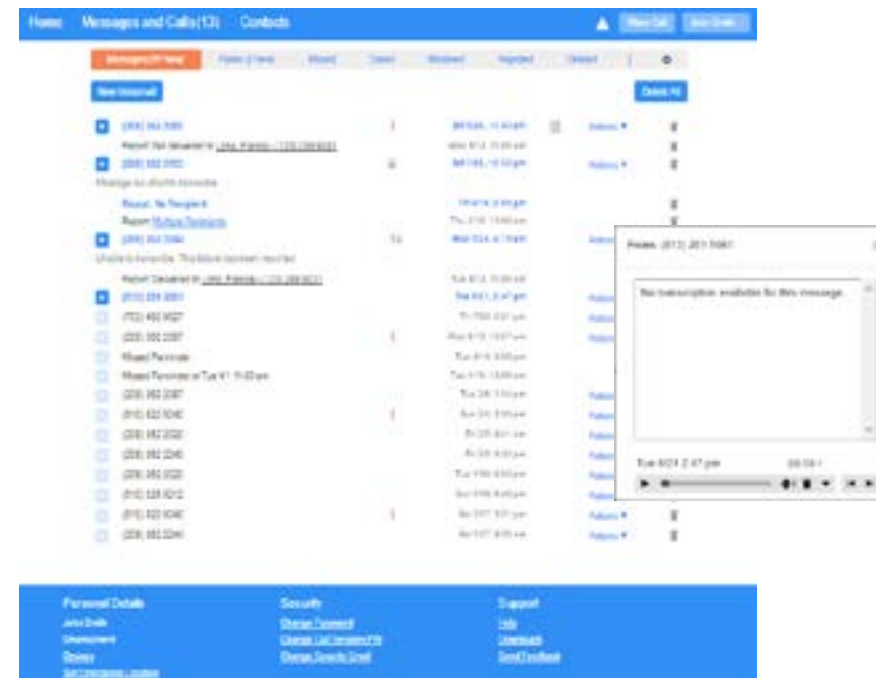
Home Messages and Calls(13) Contacts

New Call Jane Smith

Messages (8 New) Faxes (2 New) Missed Saved Blocked Rejected Deleted

New Voicemail

Delete All

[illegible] Actions ▾

Report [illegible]

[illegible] Actions ▾

Message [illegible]

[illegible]

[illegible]

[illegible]

Unable to transcribe. This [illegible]

Report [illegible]

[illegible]

(702) 450 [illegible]

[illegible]

Missed Reminder

Missed Reminder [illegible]

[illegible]

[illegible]

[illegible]

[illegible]

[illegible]

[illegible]

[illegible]

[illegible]

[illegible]

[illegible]

From: (813) 251 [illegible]

No transcription available for this message.

Tue 8/21 2:47 pm

00:00 /

Personal Details
Jane Smith
Unemployment
Reviews
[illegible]

Security
Change Password
Change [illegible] PIN
Change Security Email

Support
Help
Downloads
Send Feedback